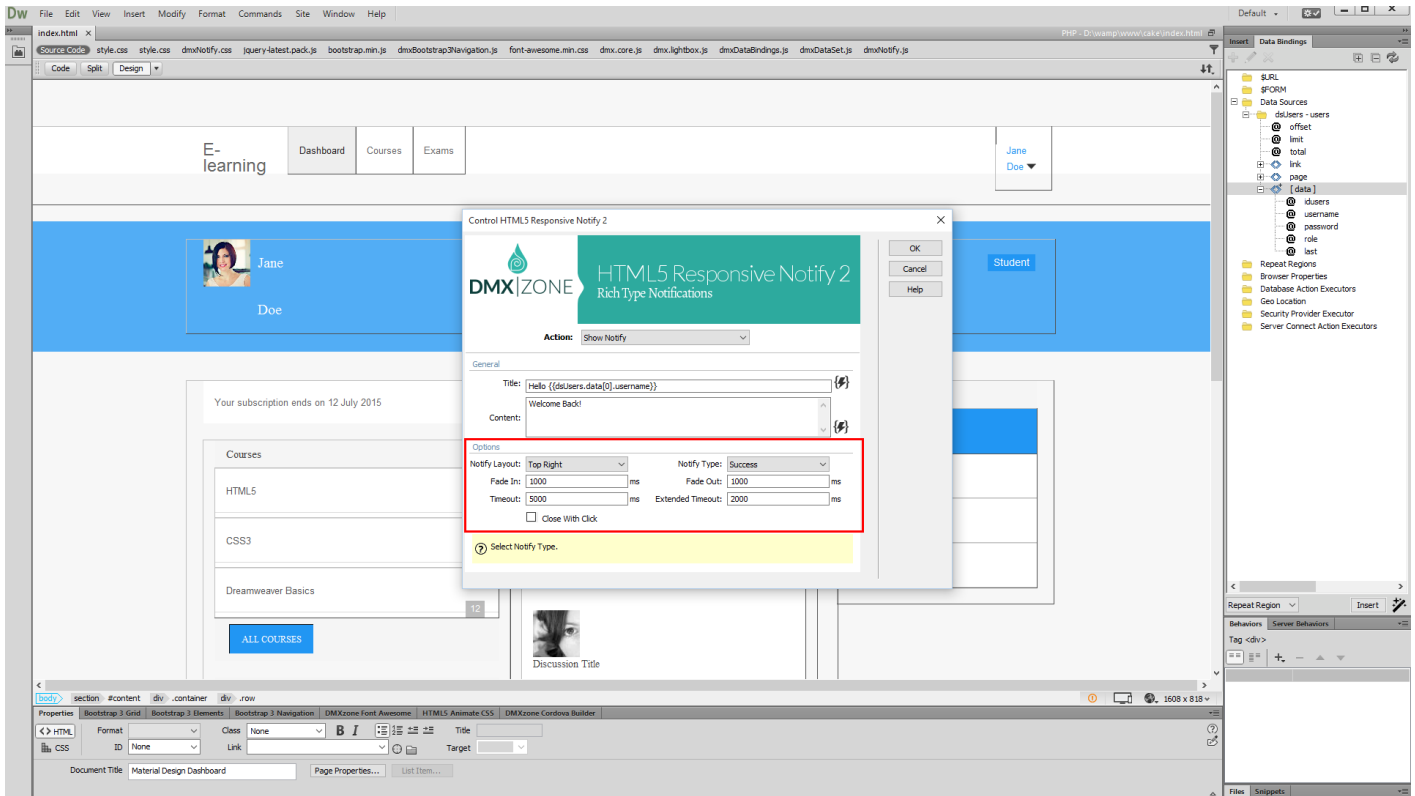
Dw File Edit View Insert Modify Format Commands Site Window Help

Default

index.html ×

PHP - D:\wamp\www\cake\index.html

Source Code style.css style.css dmxNotify.css jquery-latest.pack.js bootstrap.min.js dmxBootstrap3Navigation.js font-awesome.min.css dmx.core.js dmx.lightbox.js dmxDataBindings.js dmxDataSet.js dmxNotify.js

Code Split Design

E-learning

Dashboard Courses Exams

Jane Doe

Jane

Doe

Student

Your subscription ends on 12 July 2015

Courses

HTML5

CSS3

Dreamweaver Basics

12

ALL COURSES

Discussion Title

Control HTML5 Responsive Notify 2

DMX|ZONE

HTML5 Responsive Notify 2
Rich Type Notifications

OK

Cancel

Help

Action: Show Notify

General

Title: Hello {{dsUsers.data[0].username}}

Content: Welcome Back!

Options

Notify Layout: Top Right

Notify Type: Success

Fade In: 1000 ms

Fade Out: 1000 ms

Timeout: 5000 ms

Extended Timeout: 2000 ms

Close With Click

Select Notify Type.

Insert Data Bindings

$URL
$FORM
Data Sources
dsUsers - users
offset
limit
total
link
page
[ data ]
idusers
username
password
role
last
Repeat Regions
Browser Properties
Database Action Executors
Geo Location
Security Provider Executor
Server Connect Action Executors

Repeat Region

Insert

Behaviors Server Behaviors

Tag <div>

body section #content div .container div .row

1608 x 818

Properties Bootstrap 3 Grid Bootstrap 3 Elements Bootstrap 3 Navigation DMXzone Font Awesome HTML5 Animate CSS DMXzone Cordova Builder

<> HTML Format Class None B I Title

CSS ID None Link Target

Document Title Material Design Dashboard Page Properties... List Item...

Files Snippets